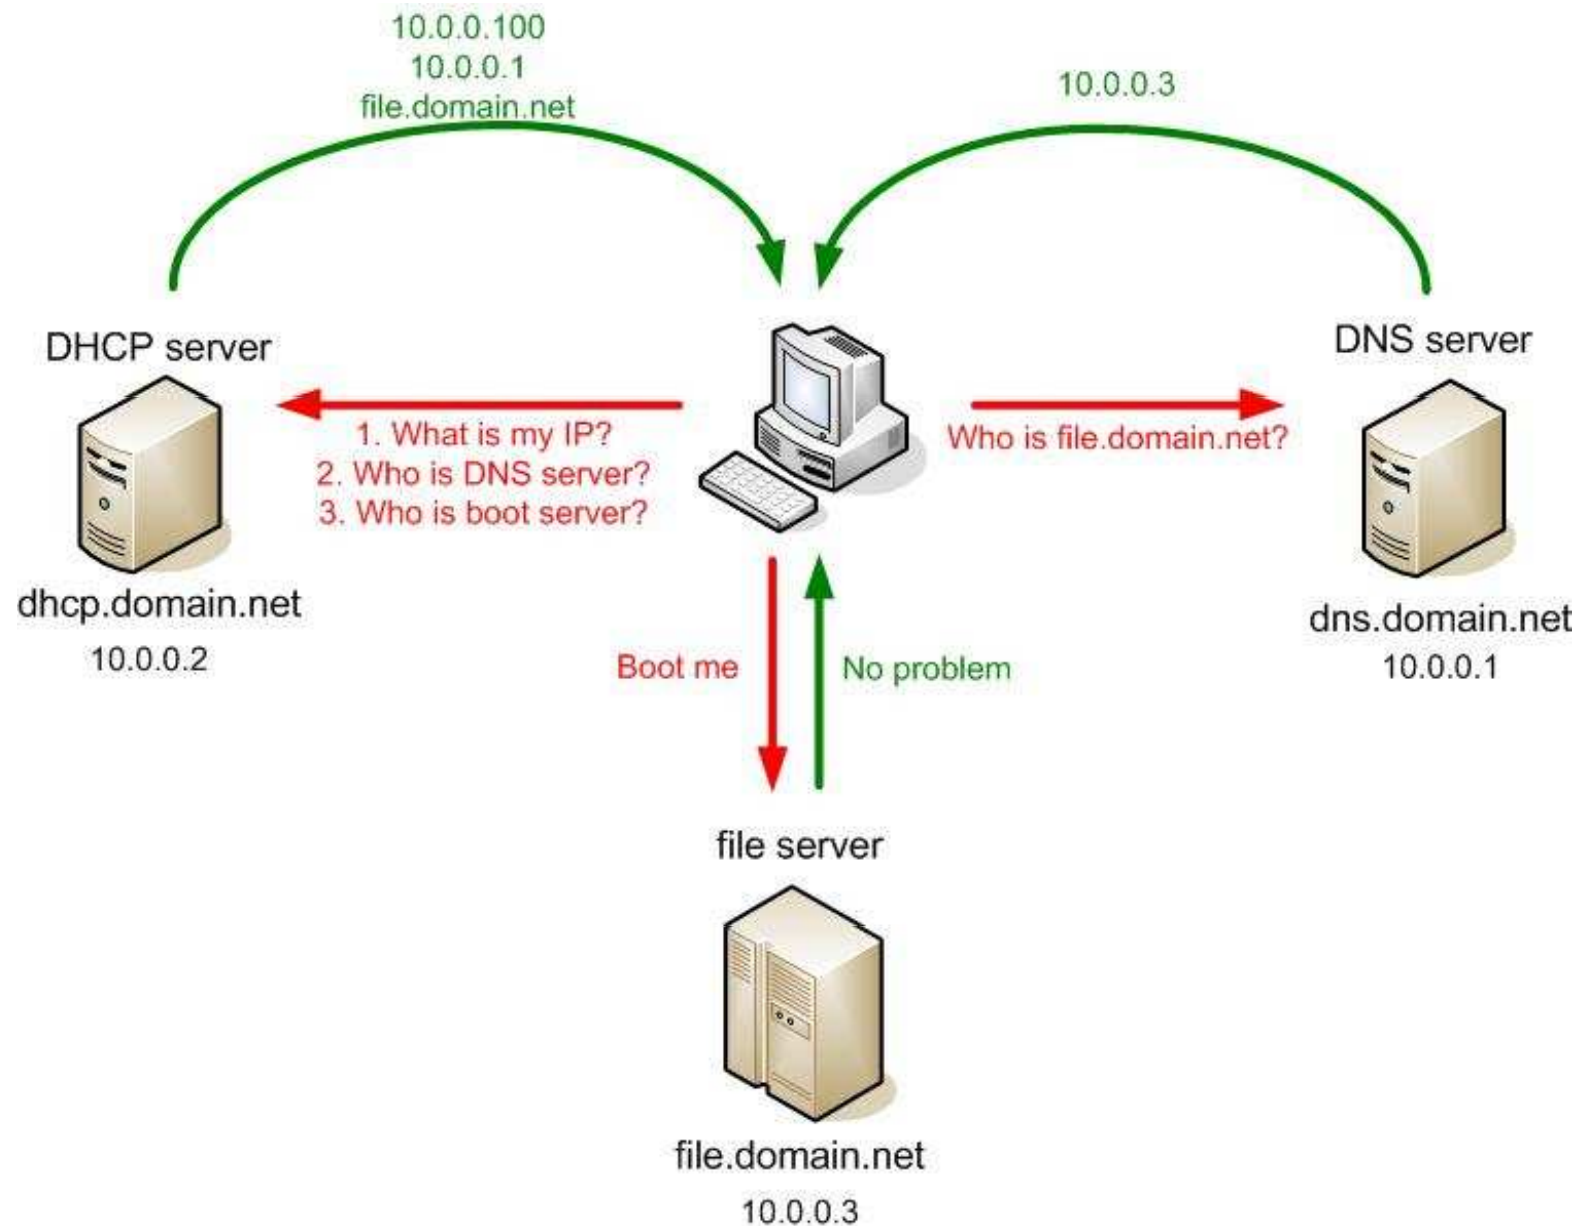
10.0.0.100
10.0.0.1
file.domain.net

10.0.0.3

DHCP server

DNS server

1. What is my IP?
2. Who is DNS server?
3. Who is boot server?

Who is file.domain.net?

dhcp.domain.net
10.0.0.2

dns.domain.net
10.0.0.1

Boot me

No problem

file server

file.domain.net
10.0.0.3